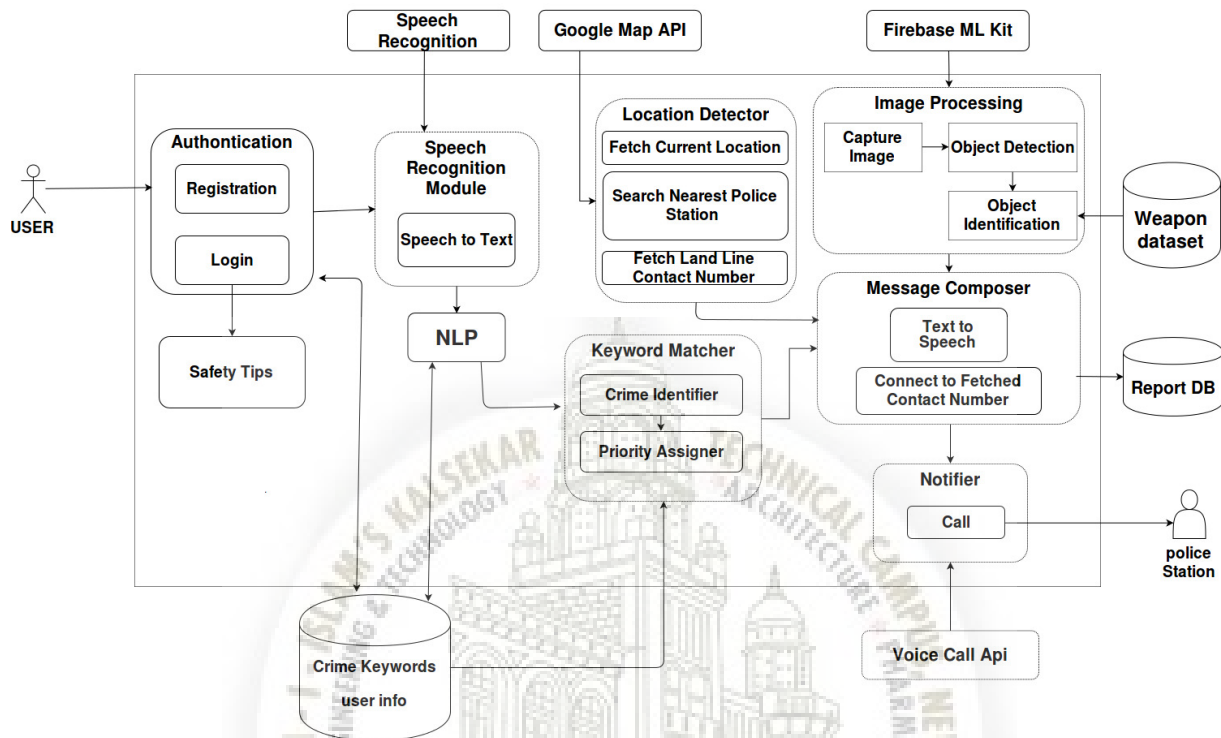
Speech Recognition

Google Map API

Firebase ML Kit

USER

Authontication

Registration

Login

Safety Tips

Speech Recognition Module

Speech to Text

NLP

Location Detector

Fetch Current Location

Search Nearest Police Station

Fetch Land Line Contact Number

Keyword Matcher

Crime Identifier

Priority Assigner

Image Processing

Capture Image

Object Detection

Object Identification

Weapon dataset

Message Composer

Text to Speech

Connect to Fetched Contact Number

Report DB

Notifier

Call

police Station

Voice Call Api

Crime Keywords

user info

KALSEKAR

TECHNOLOGY

TECHNICAL CAMPUS

ARCHITECTURE